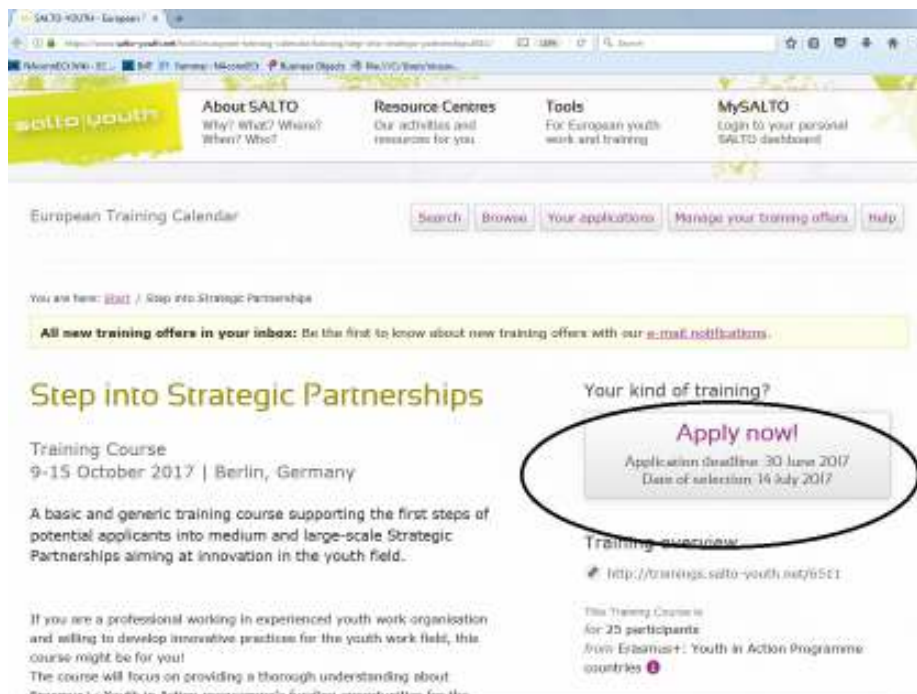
SALTO-YOUTH - European | ×

salto youth

About SALTO
Why? What? Where? When? Who?

Resource Centres
Our activities and resources for you

Tools
For European youth work and training

MySALTO
Login to your personal SALTO dashboard

European Training Calendar

Search | Browse | Your applications | Manage your training offers | Help

You are here: Start / Step into Strategic Partnerships

All new training offers in your inbox: Be the first to know about new training offers with our e-mail notifications.

Step into Strategic Partnerships

Training Course
9-15 October 2017 | Berlin, Germany

A basic and generic training course supporting the first steps of potential applicants into medium and large-scale Strategic Partnerships aiming at innovation in the youth field.

If you are a professional working in experienced youth work organisation and willing to develop innovative practices for the youth work field, this course might be for you!
The course will focus on providing a thorough understanding about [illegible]

Your kind of training?

Apply now!
Application deadline: 30 June 2017
Date of selection: 14 July 2017

Training overview

http://trainings.salto-youth.net/6511

This Training Course is
for 25 participants
from Erasmus+: Youth in Action Programme countries